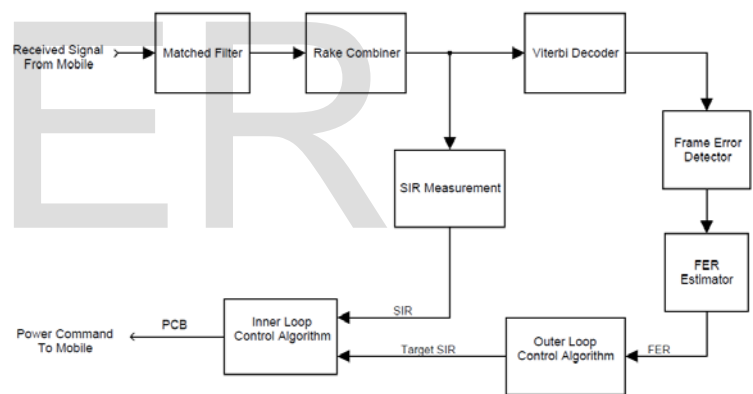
ER

Received Signal From Mobile

Matched Filter

Rake Combiner

Viterbi Decoder

Frame Error Detector

SIR Measurement

FER Estimator

SIR

PCB

Power Command To Mobile

Inner Loop Control Algorithm

Target SIR

Outer Loop Control Algorithm

FER